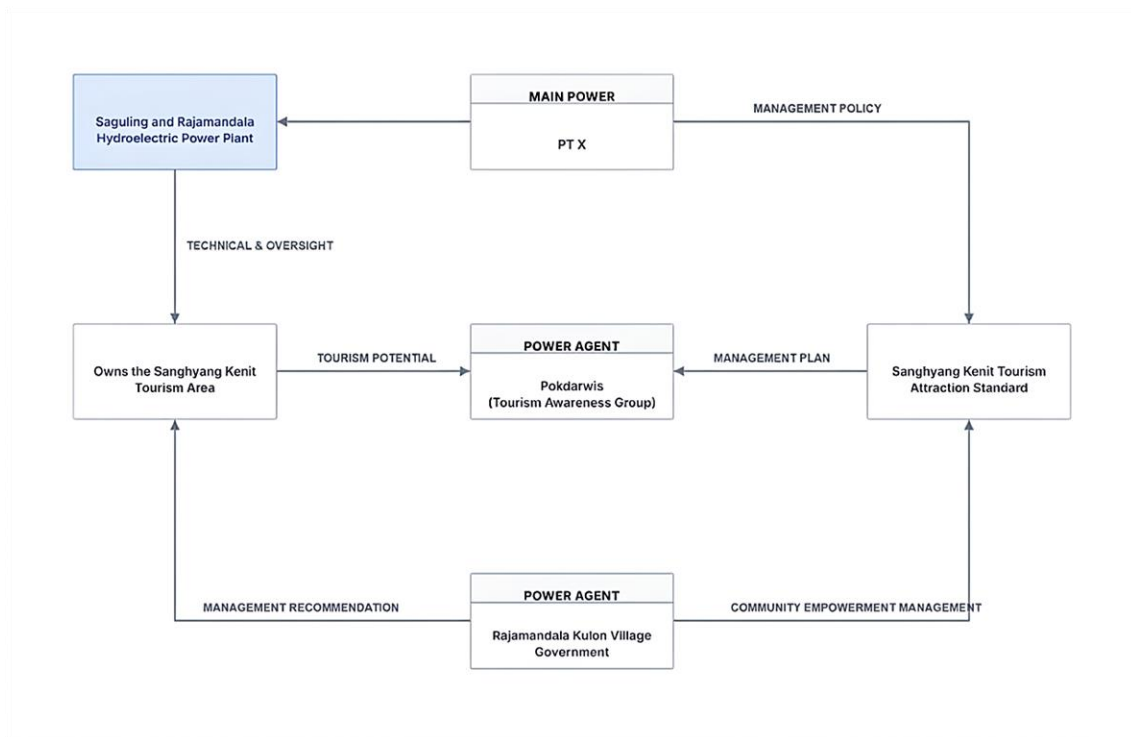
Saguling and Rajamandala Hydroelectric Power Plant

MAIN POWER

PT X

MANAGEMENT POLICY

TECHNICAL & OVERSIGHT

Owns the Sanghyang Kenit Tourism Area

TOURISM POTENTIAL

POWER AGENT

Pokdarwis (Tourism Awareness Group)

MANAGEMENT PLAN

Sanghyang Kenit Tourism Attraction Standard

MANAGEMENT RECOMMENDATION

POWER AGENT

Rajamandala Kulon Village Government

COMMUNITY EMPOWERMENT MANAGEMENT